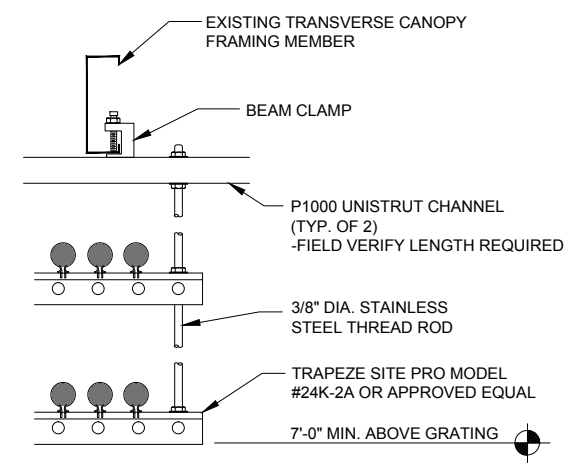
EXISTING TRANSVERSE CANOPY FRAMING MEMBER

BEAM CLAMP

P1000 UNISTRUT CHANNEL (TYP. OF 2) -FIELD VERIFY LENGTH REQUIRED

3/8" DIA. STAINLESS STEEL THREAD ROD

TRAPEZE SITE PRO MODEL #24K-2A OR APPROVED EQUAL

7'-0" MIN. ABOVE GRATING